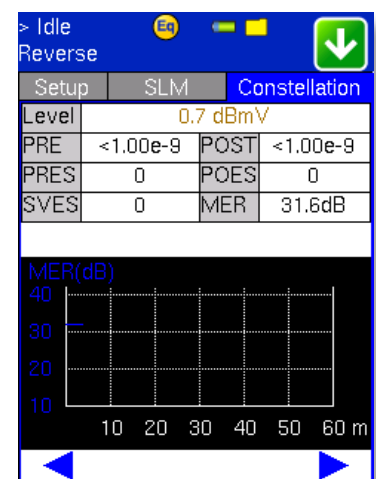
> Idle
Reverse

Eq

Setup | SLM | Constellation

| Level | 0.7 dBmV | | |
|---|---|---|---|
| PRE | <1.00e-9 | POST | <1.00e-9 |
| PRES | 0 | POES | 0 |
| SVES | 0 | MER | 31.6dB |

MER(dB)
40
30
20
10
10 20 30 40 50 60 m